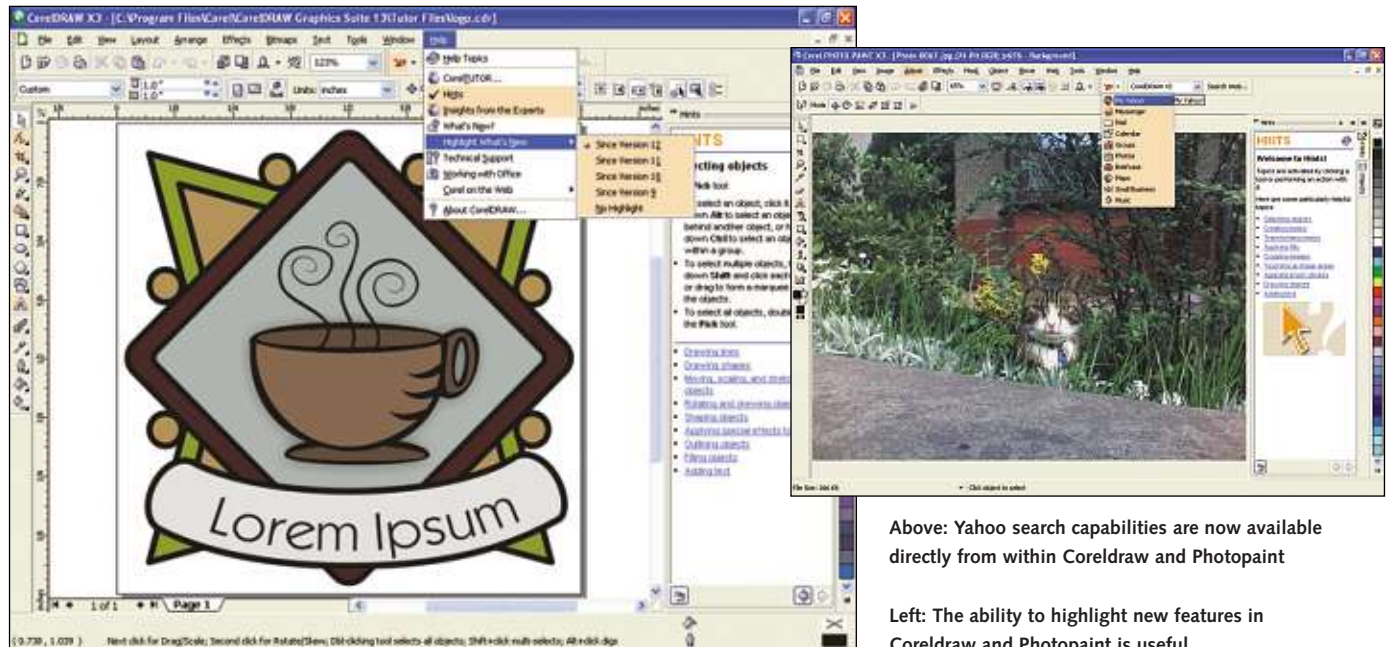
CorelDRAW X3 - [C:\Program Files\Corel\CorelDRAW Graphics Suite 13\Tutor Files\logo.cdr]

File Edit View Layout Arrange Effects Bitmaps Text Tools Window Help

Custom

Units: inches

Help Topics
CorelTUTOR...
Hints
Insights from the Experts
What's New?
Highlight What's New
Technical Support
Working with Office
Corel on the Web
About CorelDRAW...

Since Version 12
Since Version 11
Since Version 10
Since Version 9
No Highlight

Hints

HINTS

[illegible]ecting objects

Pick tool

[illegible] select an object, click it. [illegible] Alt to select an obj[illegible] behind another object, or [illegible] down Ctrl to select an obj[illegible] within a group.

To select multiple objects, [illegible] down Shift and click each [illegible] or drag to form a marque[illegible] the objects.

To select all objects, doubl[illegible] the Pick tool.

Drawing lines
Drawing shapes
Moving, scaling, and stret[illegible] objects
Rotating and skewing obj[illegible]
Shaping objects
Applying special effects to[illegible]
Outlining objects
Filling objects
Adding text

Lorem Ipsum

1 of 1 Page 1

(0.738, 1.039) Next click for Drag/Scale; Second click for Rotate/Skew; Dbl-clicking tool selects all objects; Shift+click multi-selects; Alt+click digs

Corel PHOTO-PAINT X3 - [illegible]

File Edit View Image Adjust Effects Mask Object Movie Web Tools Window Help

Search Web

My Yahoo!
Messenger
Mail
Calendar
Groups
Photos
360°
Maps
Small Business
Music

HINTS

Welcome to Hints!

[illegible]

File Size: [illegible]

Click object to select

Above: Yahoo search capabilities are now available directly from within Coreldraw and Photopaint

Left: The ability to highlight new features in Coreldraw and Photopaint is useful